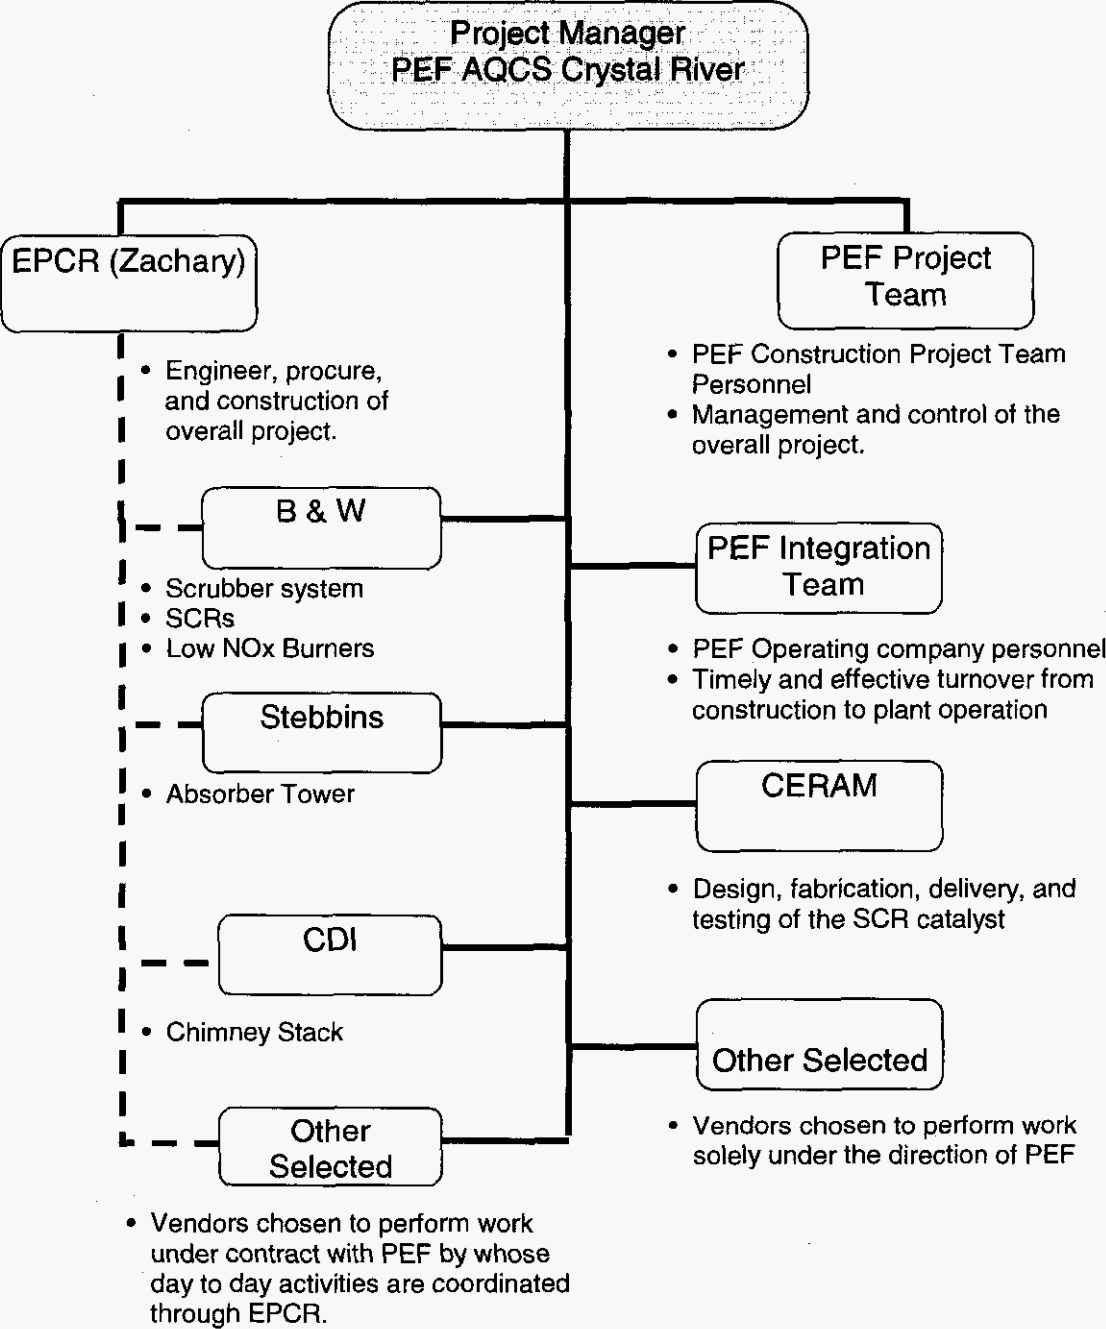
Project Manager
PEF AQCS Crystal River

EPCR (Zachary)

• Engineer, procure, and construction of overall project.

B & W

• Scrubber system
• SCRs
• Low NOx Burners

Stebbins

• Absorber Tower

CDI

• Chimney Stack

Other Selected

• Vendors chosen to perform work under contract with PEF by whose day to day activities are coordinated through EPCR.

PEF Project Team

• PEF Construction Project Team Personnel
• Management and control of the overall project.

PEF Integration Team

• PEF Operating company personnel
• Timely and effective turnover from construction to plant operation

CERAM

• Design, fabrication, delivery, and testing of the SCR catalyst

Other Selected

• Vendors chosen to perform work solely under the direction of PEF